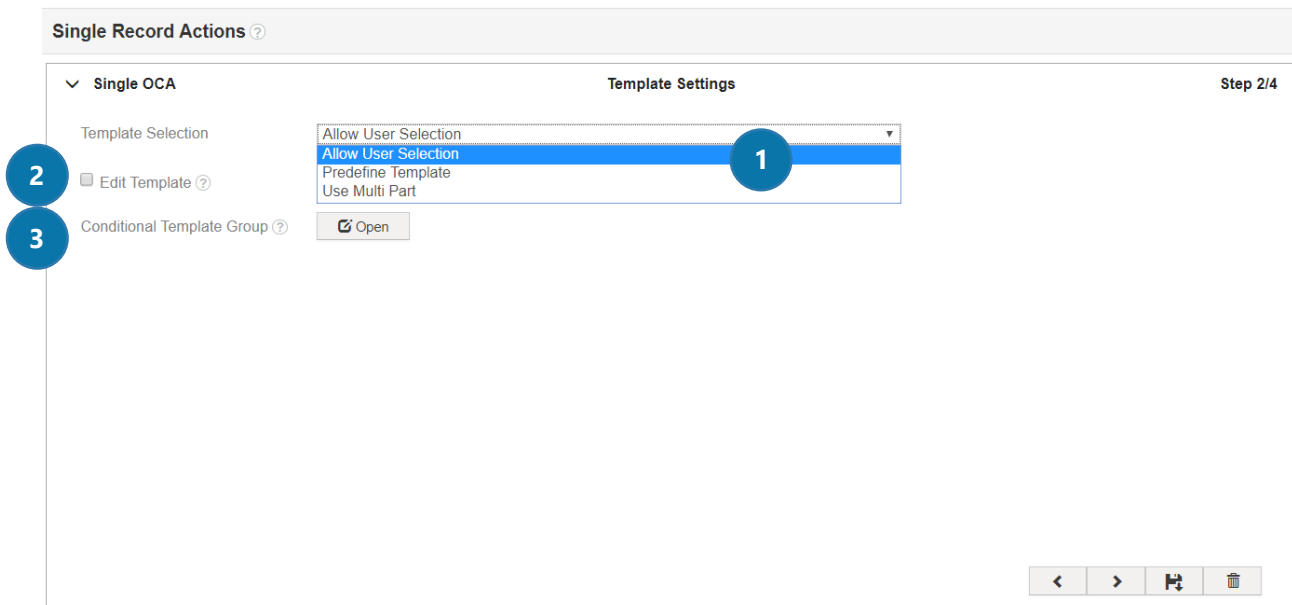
Single Record Actions ?

Single OCA

Template Settings

Step 2/4

Template Selection

Allow User Selection

Allow User Selection
Predefine Template
Use Multi Part

1

2

Edit Template ?

3

Conditional Template Group ?

Open